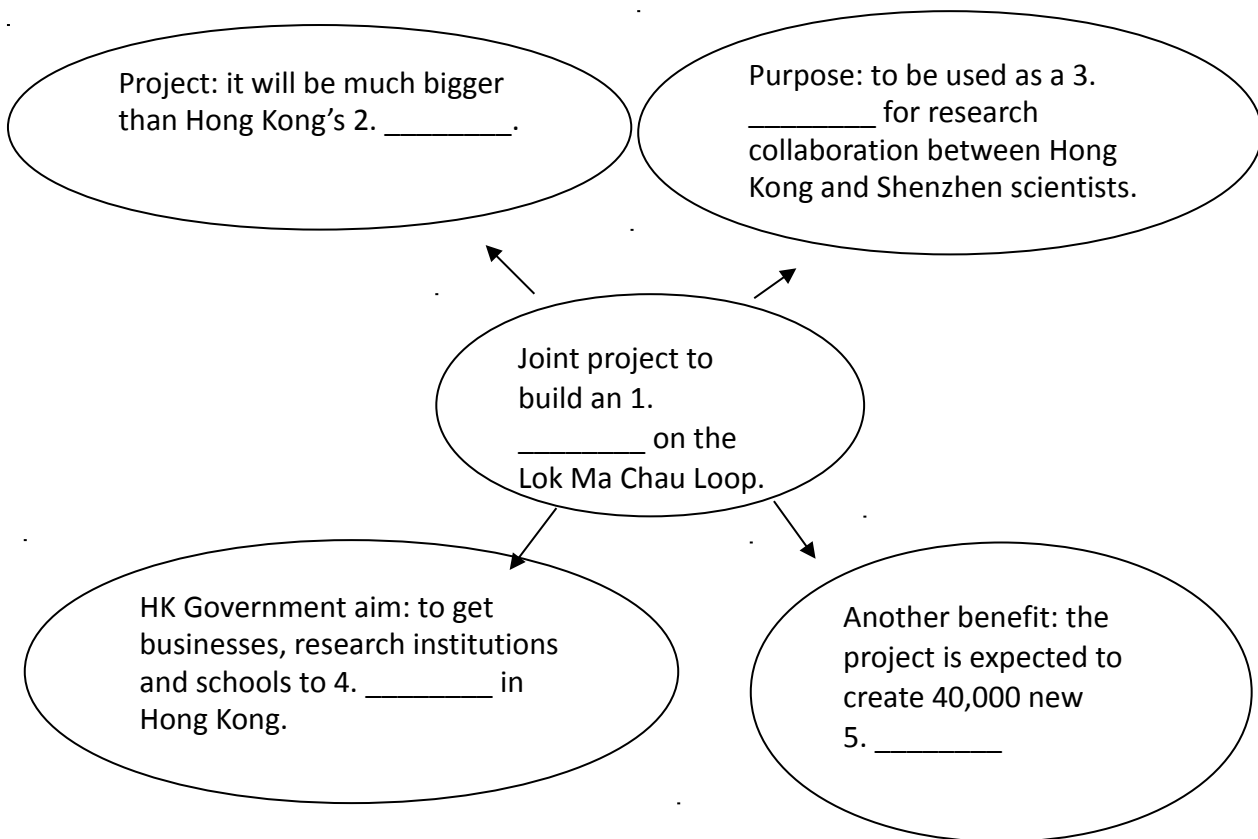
Project: it will be much bigger than Hong Kong's 2. ________.

Purpose: to be used as a 3. ________ for research collaboration between Hong Kong and Shenzhen scientists.

Joint project to build an 1. ________ on the Lok Ma Chau Loop.

HK Government aim: to get businesses, research institutions and schools to 4. ________ in Hong Kong.

Another benefit: the project is expected to create 40,000 new 5. ________